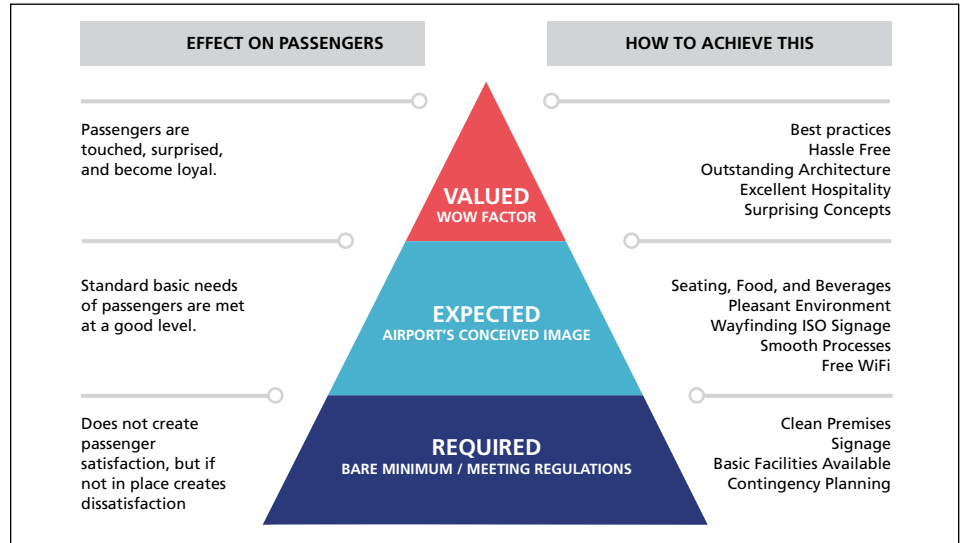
EFFECT ON PASSENGERS

HOW TO ACHIEVE THIS

Passengers are touched, surprised, and become loyal.

VALUED
WOW FACTOR

Best practices
Hassle Free
Outstanding Architecture
Excellent Hospitality
Surprising Concepts

Standard basic needs of passengers are met at a good level.

EXPECTED
AIRPORT'S CONCEIVED IMAGE

Seating, Food, and Beverages
Pleasant Environment
Wayfinding ISO Signage
Smooth Processes
Free WiFi

Does not create passenger satisfaction, but if not in place creates dissatisfaction

REQUIRED
BARE MINIMUM / MEETING REGULATIONS

Clean Premises
Signage
Basic Facilities Available
Contingency Planning